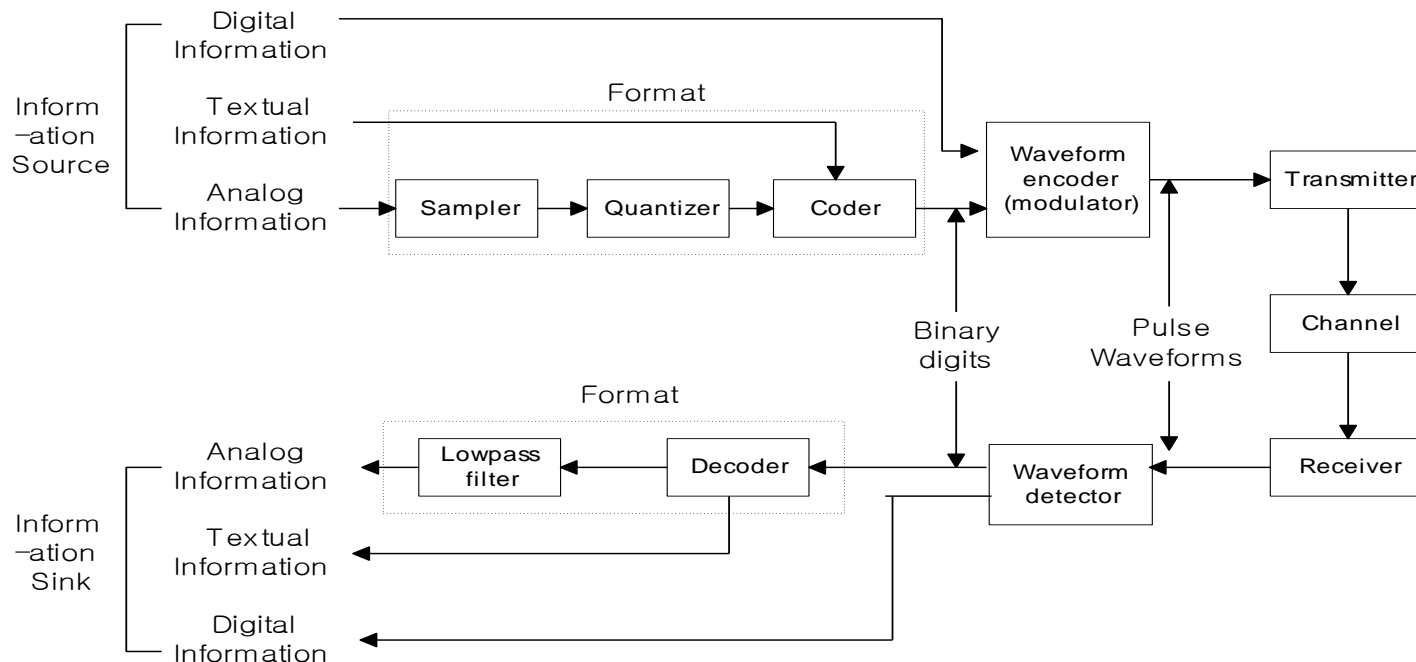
Inform-ation Source

Digital Information

Textual Information

Analog Information

Format

Sampler

Quantizer

Coder

Waveform encoder (modulator)

Transmitter

Channel

Binary digits

Pulse Waveforms

Format

Inform-ation Sink

Analog Information

Lowpass filter

Decoder

Waveform detector

Receiver

Textual Information

Digital Information